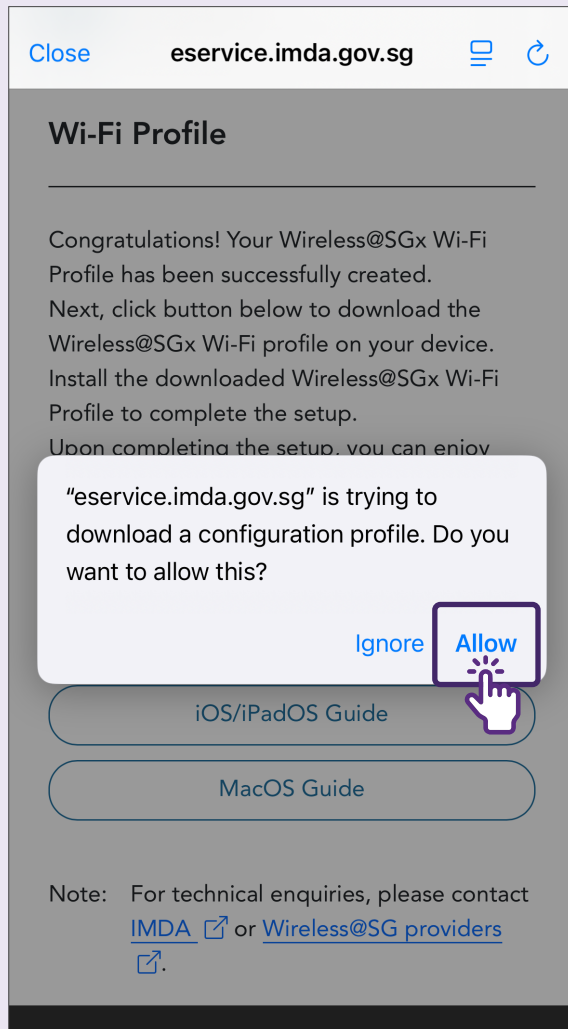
Close eservice.imda.gov.sg

Wi-Fi Profile

Congratulations! Your Wireless@SGx Wi-Fi Profile has been successfully created.
Next, click button below to download the Wireless@SGx Wi-Fi profile on your device.
Install the downloaded Wireless@SGx Wi-Fi Profile to complete the setup.
Upon completing the setup, you can enjoy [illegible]

“eservice.imda.gov.sg” is trying to download a configuration profile. Do you want to allow this?

Ignore Allow

iOS/iPadOS Guide

MacOS Guide

Note: For technical enquiries, please contact IMDA or Wireless@SG providers.